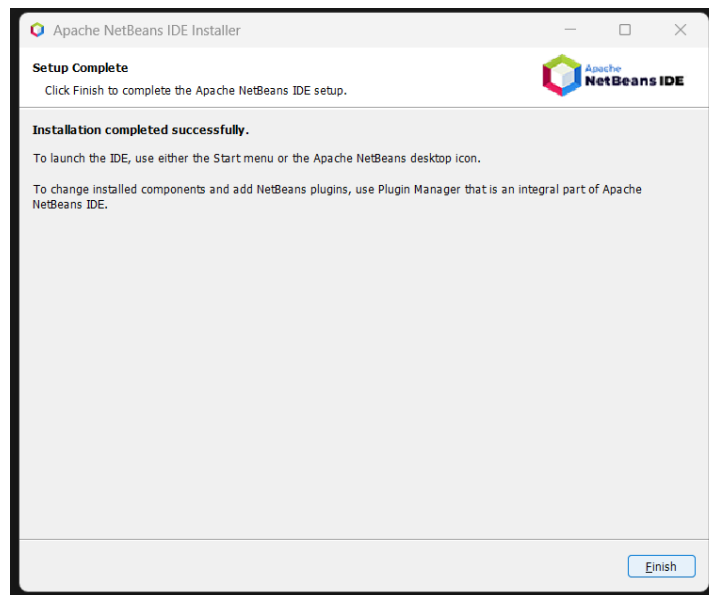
Apache NetBeans IDE Installer

Setup Complete

Click Finish to complete the Apache NetBeans IDE setup.

Apache NetBeans IDE

Installation completed successfully.

To launch the IDE, use either the Start menu or the Apache NetBeans desktop icon.

To change installed components and add NetBeans plugins, use Plugin Manager that is an integral part of Apache NetBeans IDE.

Finish